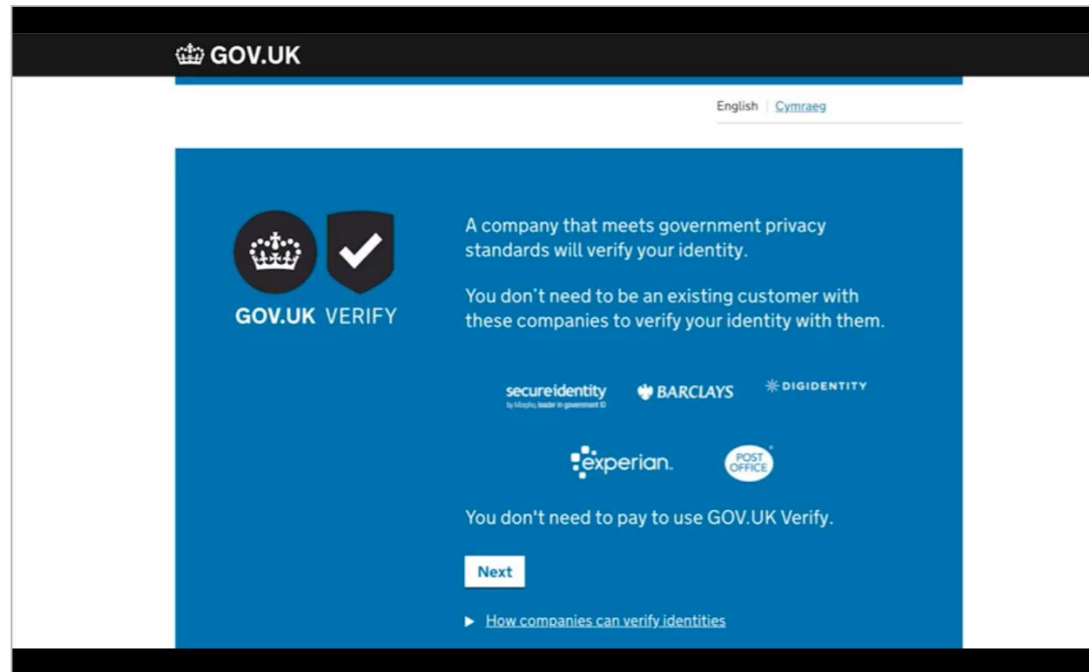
GOV.UK

English | Cymraeg

GOV.UK VERIFY

A company that meets government privacy standards will verify your identity.

You don't need to be an existing customer with these companies to verify your identity with them.

secureidentity
by Morpho, leader in government ID

BARCLAYS

DIGIDENTITY

experian.

POST OFFICE

You don't need to pay to use GOV.UK Verify.

Next

How companies can verify identities